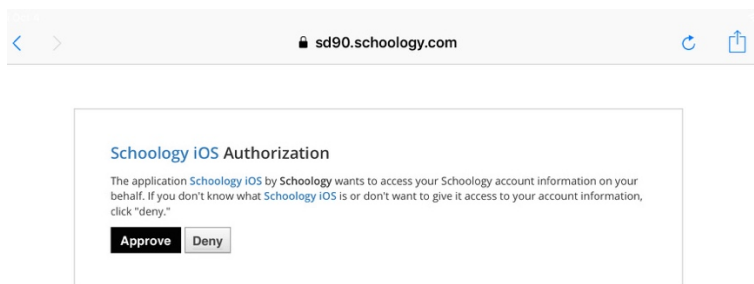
sd90.schoology.com

Schoology iOS Authorization

The application Schoology iOS by Schoology wants to access your Schoology account information on your behalf. If you don't know what Schoology iOS is or don't want to give it access to your account information, click "deny."

Approve Deny